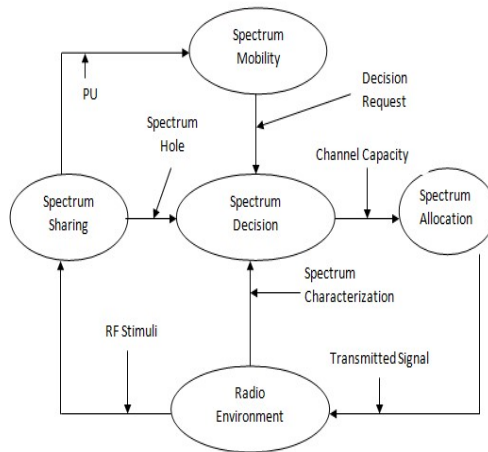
Spectrum Mobility

PU

Decision Request

Spectrum Hole

Channel Capacity

Spectrum Sharing

Spectrum Decision

Spectrum Allocation

Spectrum Characterization

RF Stimuli

Transmitted Signal

Radio Environment